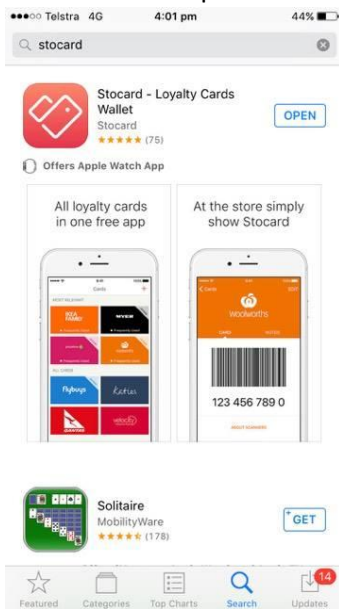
●●●○○ Telstra 4G 4:01 pm 44%

stocard

Stocard - Loyalty Cards Wallet
Stocard
★★★★★ (75)
OPEN

Offers Apple Watch App

All loyalty cards in one free app

Cards
IKEA FAMILY
MYER
flybuys
Woolworths
QANTAS

At the store simply show Stocard

Woolworths
123 456 789 0

Solitaire
MobilityWare
★★★★★ (178)
GET

Featured Categories Top Charts Search Updates 14